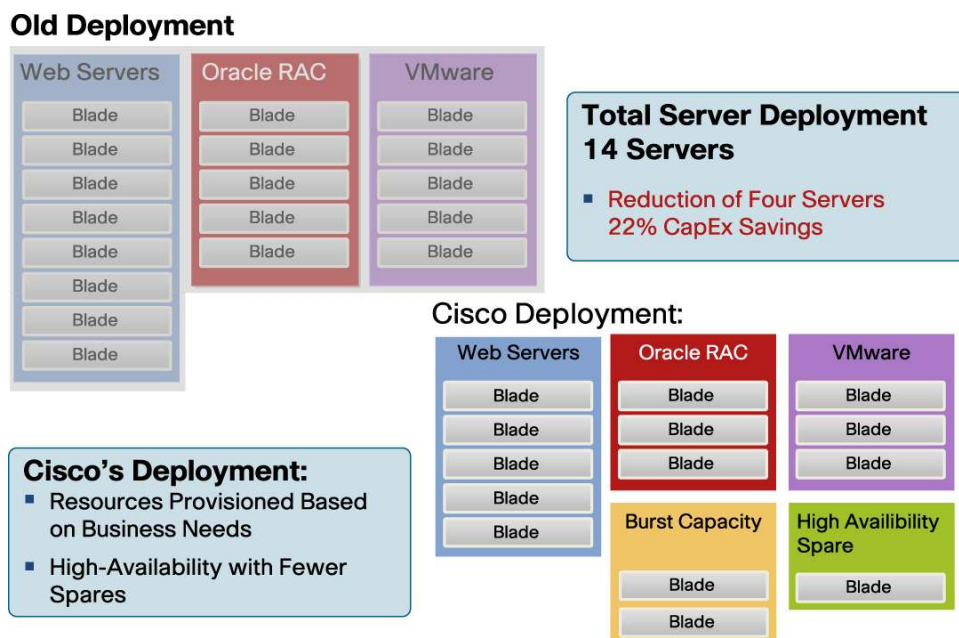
Old Deployment

Web Servers
Blade
Blade
Blade
Blade
Blade
Blade
Blade
Blade

Oracle RAC
Blade
Blade
Blade
Blade
Blade

VMware
Blade
Blade
Blade
Blade
Blade

Total Server Deployment
14 Servers

- Reduction of Four Servers
22% CapEx Savings

Cisco Deployment:

Web Servers
Blade
Blade
Blade
Blade
Blade

Oracle RAC
Blade
Blade
Blade

VMware
Blade
Blade
Blade

Burst Capacity
Blade
Blade

High Availibility Spare
Blade

Cisco's Deployment:
- Resources Provisioned Based on Business Needs
- High-Availability with Fewer Spares